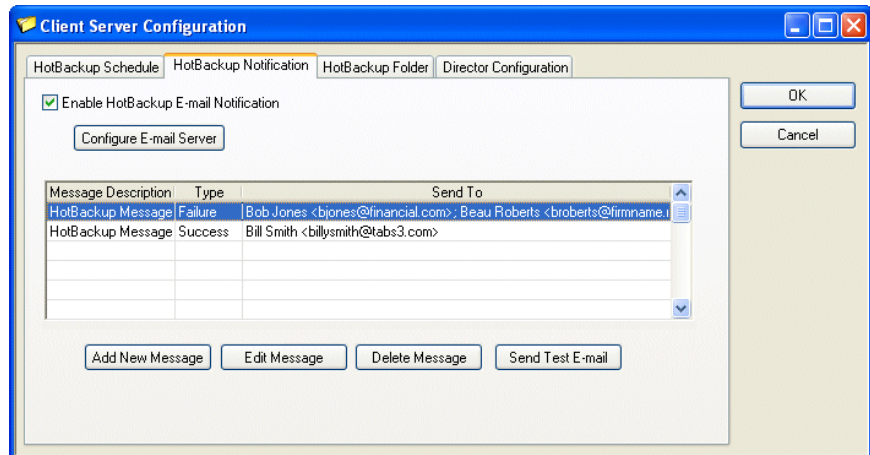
Client Server Configuration

HotBackup Schedule | HotBackup Notification | HotBackup Folder | Director Configuration

☑ Enable HotBackup E-mail Notification

Configure E-mail Server

| Message Description | Type | Send To |
|---|---|---|
| HotBackup Message | Failure | Bob Jones <bjones@financial.com>; Beau Roberts <broberts@firmname.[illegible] |
| HotBackup Message | Success | Bill Smith <billysmith@tabs3.com> |

Add New Message | Edit Message | Delete Message | Send Test E-mail

OK

Cancel